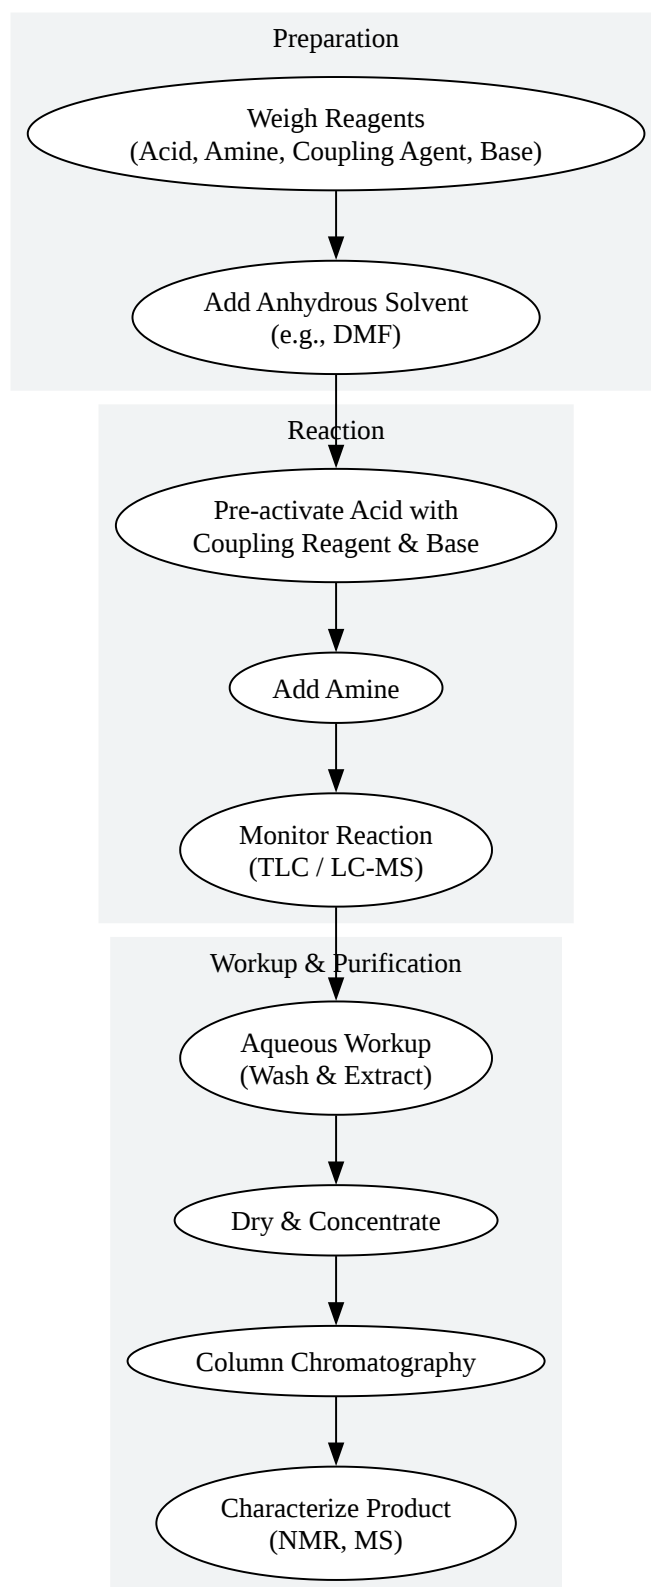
Preparation

Weigh Reagents
(Acid, Amine, Coupling Agent, Base)

Add Anhydrous Solvent
(e.g., DMF)

Reaction

Pre-activate Acid with
Coupling Reagent & Base

Add Amine

Monitor Reaction
(TLC / LC-MS)

Workup & Purification

Aqueous Workup
(Wash & Extract)

Dry & Concentrate

Column Chromatography

Characterize Product
(NMR, MS)